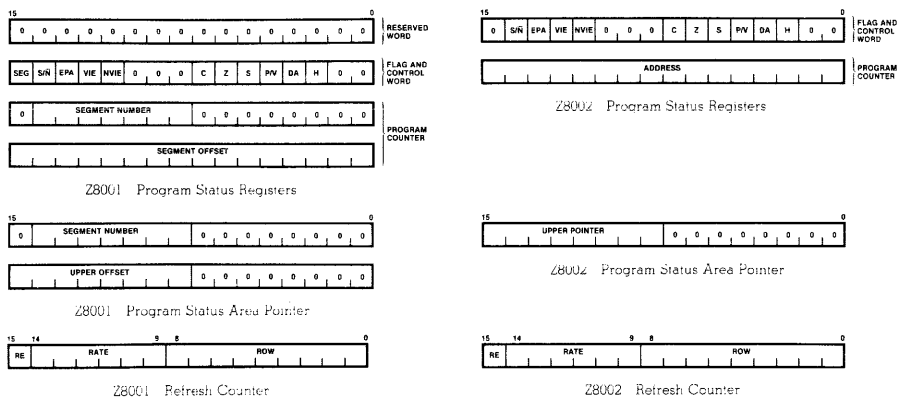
15 0
0 0 0 0 0 0 0 0 0 0 0 0 0 0 0 0
RESERVED WORD

SEG S/N̄ EPA VIE NVIE 0 0 0 C Z S P/V DA H 0 0
FLAG AND CONTROL WORD

0 SEGMENT NUMBER 0 0 0 0 0 0 0 0

SEGMENT OFFSET
PROGRAM COUNTER

Z8001 Program Status Registers

15 0
0 SEGMENT NUMBER 0 0 0 0 0 0 0 0

UPPER OFFSET 0 0 0 0 0 0 0 0

Z8001 Program Status Area Pointer

15 14 9 8 0
RE RATE ROW

Z8001 Refresh Counter

15 0
0 S/N̄ EPA VIE NVIE 0 0 0 C Z S P/V DA H 0 0
FLAG AND CONTROL WORD

ADDRESS
PROGRAM COUNTER

Z8002 Program Status Registers

15 0
UPPER POINTER 0 0 0 0 0 0 0 0

Z8002 Program Status Area Pointer

15 14 9 8 0
RE RATE ROW

Z8002 Refresh Counter